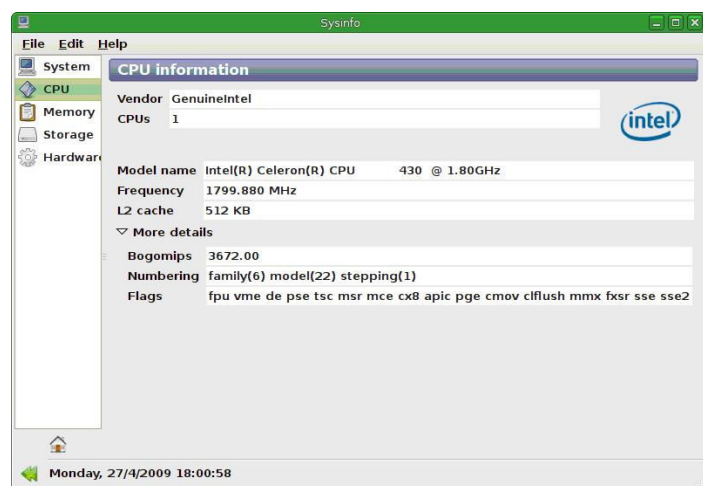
Sysinfo

File Edit Help

System
CPU
Memory
Storage
Hardwar

CPU information

Vendor GenuineIntel
CPUs 1

intel

Model name Intel(R) Celeron(R) CPU 430 @ 1.80GHz
Frequency 1799.880 MHz
L2 cache 512 KB

More details

Bogomips 3672.00
Numbering family(6) model(22) stepping(1)
Flags fpu vme de pse tsc msr mce cx8 apic pge cmov clflush mmx fxsr sse sse2

Monday, 27/4/2009 18:00:58